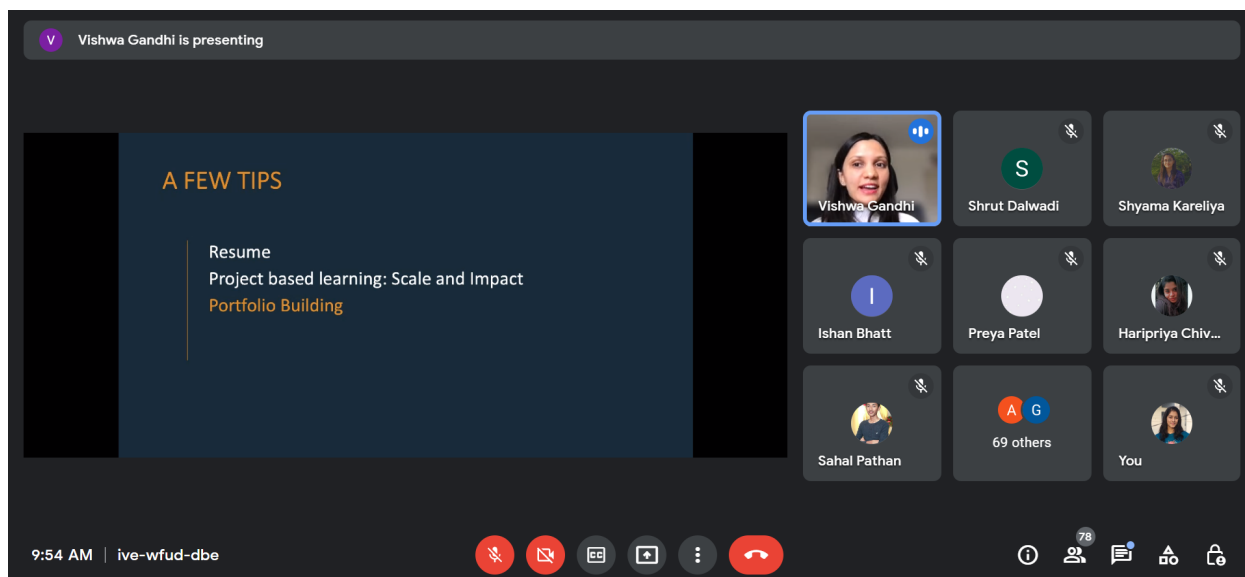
V Vishwa Gandhi is presenting

A FEW TIPS

Resume
Project based learning: Scale and Impact
Portfolio Building

Vishwa Gandhi

S
Shrut Dalwadi

Shyama Kareliya

I
Ishan Bhatt

Preya Patel

Haripriya Chiv...

Sahal Pathan

A G
69 others

You

9:54 AM | ive-wfud-dbe

78